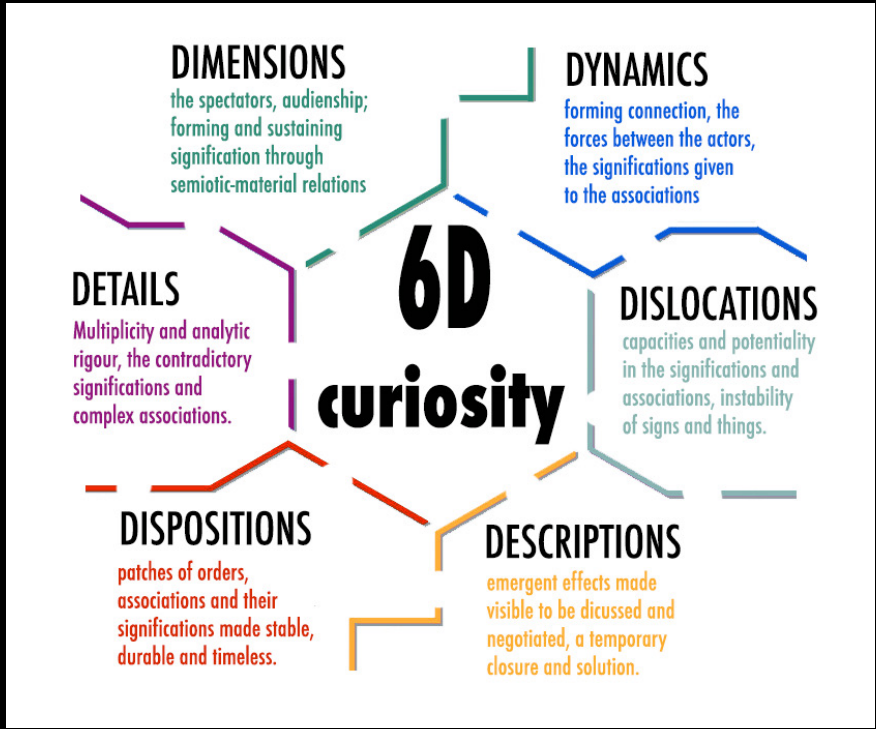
DIMENSIONS
the spectators, audienship; forming and sustaining signification through semiotic-material relations

DYNAMICS
forming connection, the forces between the actors, the significations given to the associations

6D
curiosity

DETAILS
Multiplicity and analytic rigour, the contradictory significations and complex associations.

DISLOCATIONS
capacities and potentiality in the significations and associations, instability of signs and things.

DISPOSITIONS
patches of orders, associations and their significations made stable, durable and timeless.

DESCRIPTIONS
emergent effects made visible to be dicussed and negotiated, a temporary closure and solution.